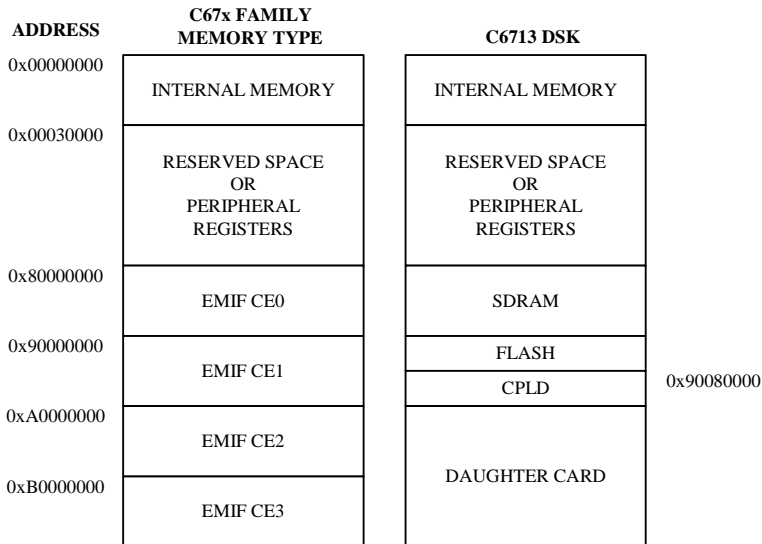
| ADDRESS | C67x FAMILY MEMORY TYPE | C6713 DSK | |
|---|---|---|---|
| 0x00000000 | INTERNAL MEMORY | INTERNAL MEMORY | |
| 0x00030000 | RESERVED SPACE OR PERIPHERAL REGISTERS | RESERVED SPACE OR PERIPHERAL REGISTERS | |
| 0x80000000 | EMIF CE0 | SDRAM | |
| 0x90000000 | EMIF CE1 | FLASH | |
| | | CPLD | 0x90080000 |
| 0xA0000000 | EMIF CE2 | DAUGHTER CARD | |
| 0xB0000000 | EMIF CE3 | | |